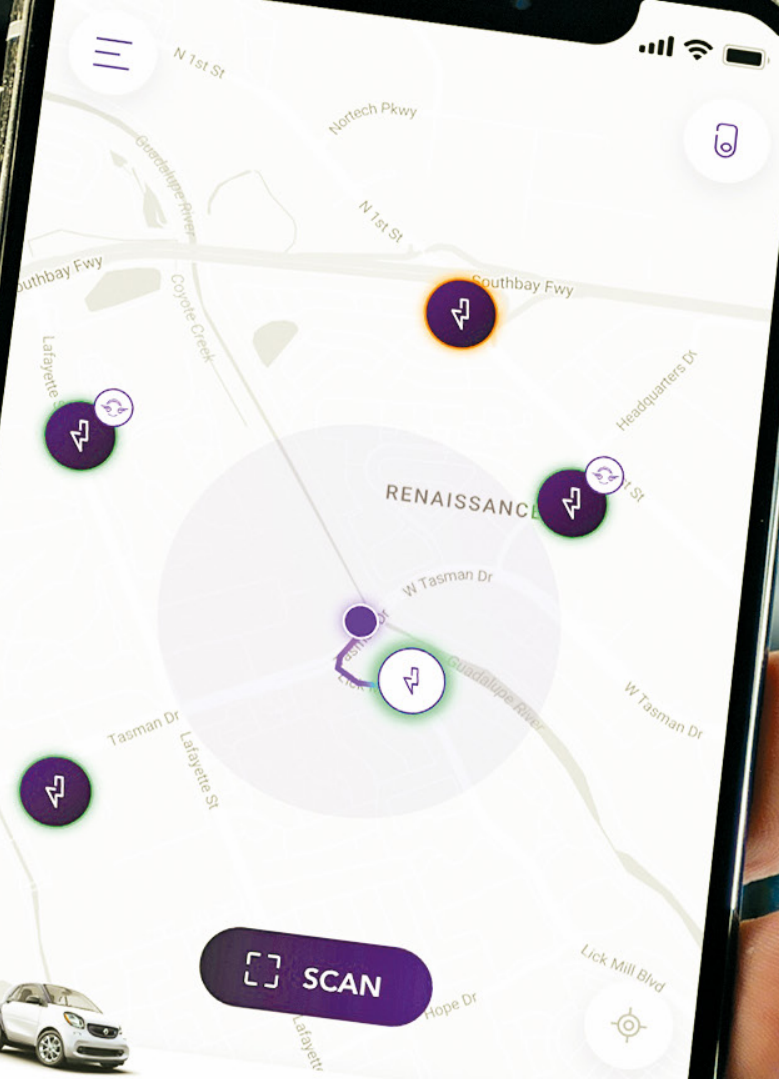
N 1st St
Nortech Pkwy
Guadalupe River
N 1st St
Southbay Fwy
Southbay Fwy
Coyote Creek
Lafayette St
Headquarters Dr
RENAISSANCE
St
W Tasman Dr
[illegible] Dr
Lick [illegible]
Guadalupe River
W Tasman Dr
Tasman Dr
Lafayette St
Lick Mill Blvd
SCAN
Hope Dr
Lafayette